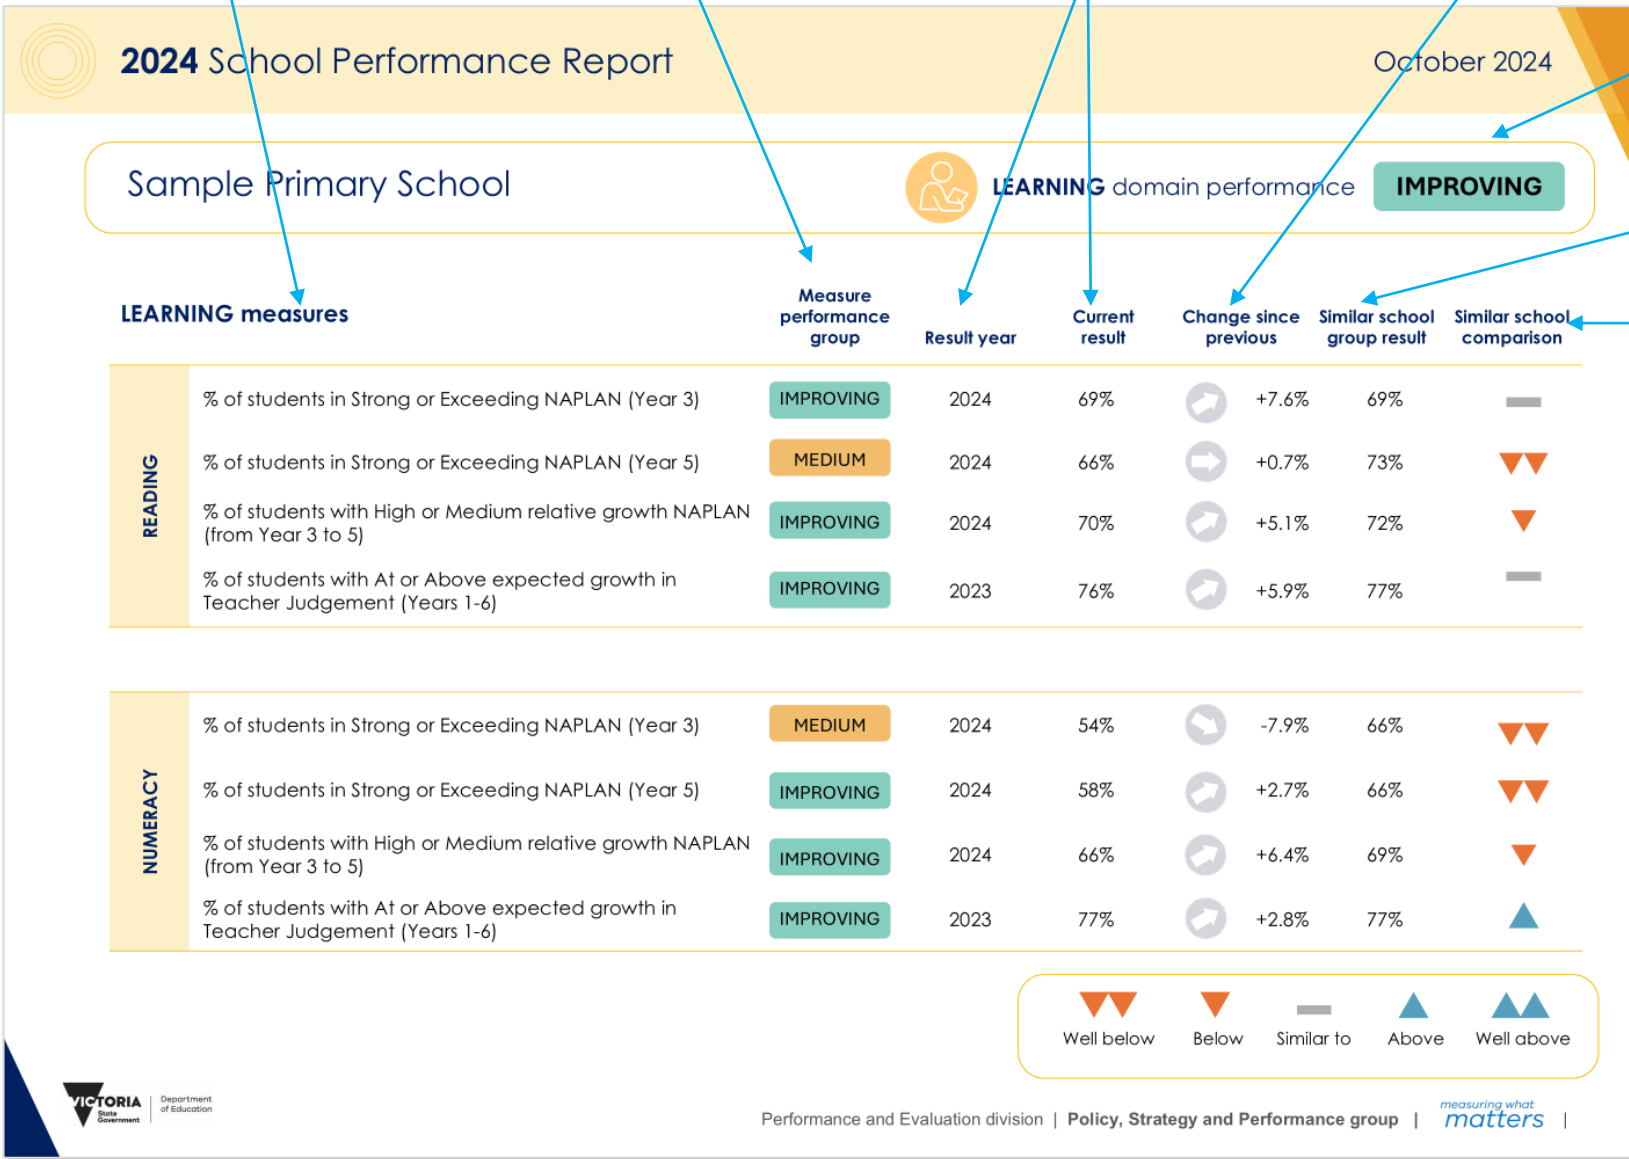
2024 School Performance Report

October 2024

Sample Primary School

LEARNING domain performance IMPROVING

LEARNING measures

| | | Measure performance group | Result year | Current result | Change since previous | Similar school group result | Similar school comparison |
|---|---|---|---|---|---|---|---|
| READING | % of students in Strong or Exceeding NAPLAN (Year 3) | IMPROVING | 2024 | 69% | +7.6% | 69% | |
| | % of students in Strong or Exceeding NAPLAN (Year 5) | MEDIUM | 2024 | 66% | +0.7% | 73% | |
| | % of students with High or Medium relative growth NAPLAN (from Year 3 to 5) | IMPROVING | 2024 | 70% | +5.1% | 72% | |
| | % of students with At or Above expected growth in Teacher Judgement (Years 1-6) | IMPROVING | 2023 | 76% | +5.9% | 77% | |
| NUMERACY | % of students in Strong or Exceeding NAPLAN (Year 3) | MEDIUM | 2024 | 54% | -7.9% | 66% | |
| | % of students in Strong or Exceeding NAPLAN (Year 5) | IMPROVING | 2024 | 58% | +2.7% | 66% | |
| | % of students with High or Medium relative growth NAPLAN (from Year 3 to 5) | IMPROVING | 2024 | 66% | +6.4% | 69% | |
| | % of students with At or Above expected growth in Teacher Judgement (Years 1-6) | IMPROVING | 2023 | 77% | +2.8% | 77% | |

Well below Below Similar to Above Well above

VICTORIA State Government Department of Education

Performance and Evaluation division | Policy, Strategy and Performance group | measuring what matters |